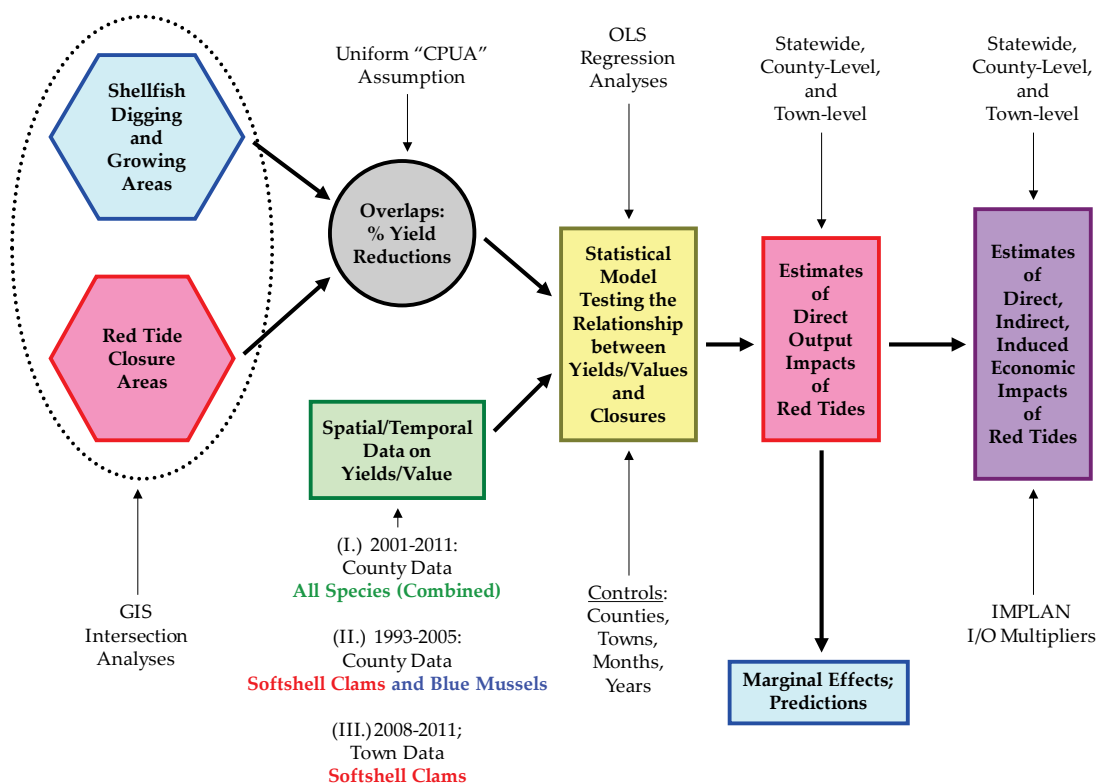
Shellfish Digging and Growing Areas

Red Tide Closure Areas

GIS Intersection Analyses

Uniform "CPUA" Assumption

Overlaps: % Yield Reductions

Spatial/Temporal Data on Yields/Value

(I.) 2001-2011: County Data All Species (Combined)

(II.) 1993-2005: County Data Softshell Clams and Blue Mussels

(III.) 2008-2011; Town Data Softshell Clams

OLS Regression Analyses

Statistical Model Testing the Relationship between Yields/Values and Closures

Controls: Counties, Towns, Months, Years

Statewide, County-Level, and Town-level

Estimates of Direct Output Impacts of Red Tides

Marginal Effects; Predictions

Statewide, County-Level, and Town-level

Estimates of Direct, Indirect, Induced Economic Impacts of Red Tides

IMPLAN I/O Multipliers